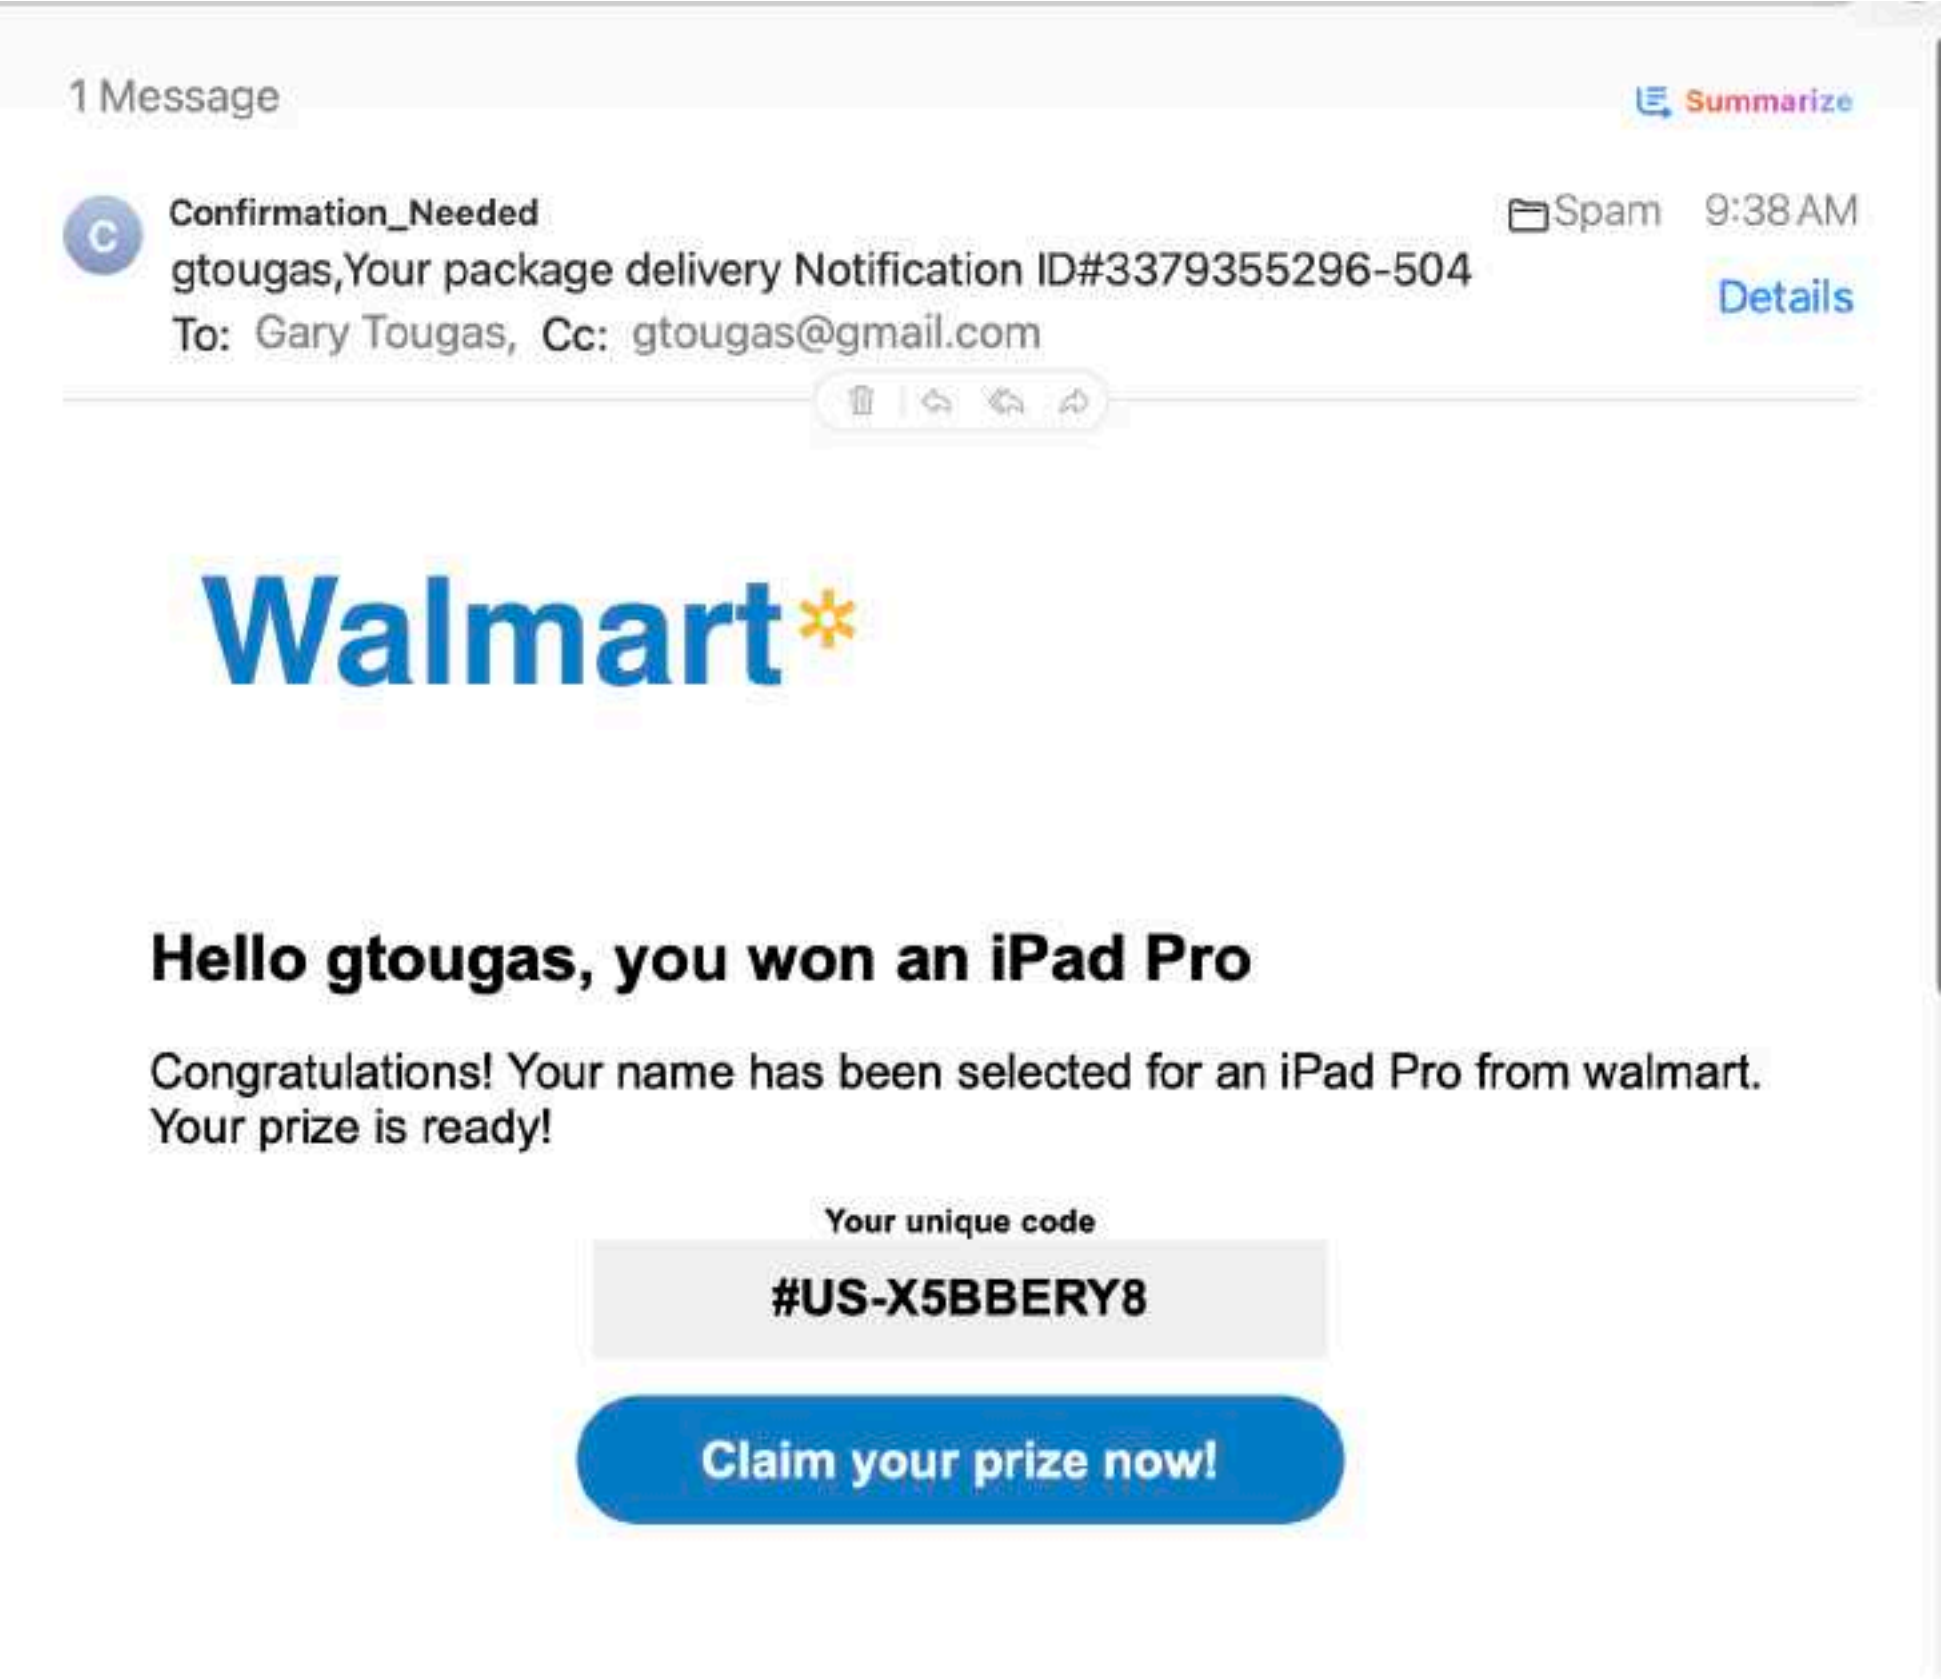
1 Message

Summarize

C

Confirmation_Needed

Spam 9:38 AM

gtougas,Your package delivery Notification ID#3379355296-504

Details

To: Gary Tougas, Cc: gtougas@gmail.com

Walmart

Hello gtougas, you won an iPad Pro

Congratulations! Your name has been selected for an iPad Pro from walmart. Your prize is ready!

Your unique code

#US-X5BBERY8

Claim your prize now!